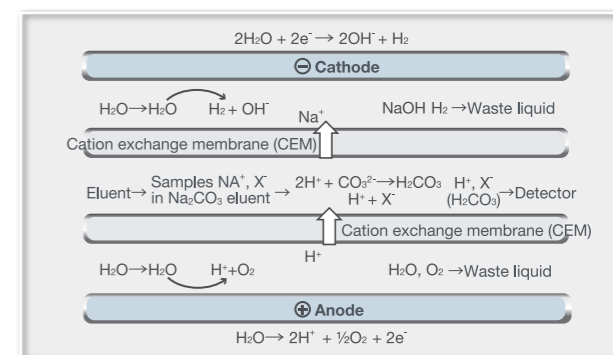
$2H_2O + 2e^- \rightarrow 2OH^- + H_2$

⊖ Cathode

$H_2O \rightarrow H_2O$ $H_2 + OH^-$ $Na^+$ NaOH $H_2 \rightarrow$ Waste liquid

Cation exchange membrane (CEM)

Eluent→ Samples $NA^+$, $X^-$ in $Na_2CO_3$ eluent → $2H^+ + CO_3^{2-} \rightarrow H_2CO_3$ $H^+ + X^-$ $H^+$, $X^-$ $(H_2CO_3)$→Detector

Cation exchange membrane (CEM)

$H^+$

$H_2O \rightarrow H_2O$ $H^+ + O_2$ $H_2O$, $O_2$ →Waste liquid

⊕ Anode

$H_2O \rightarrow 2H^+ + ½O_2 + 2e^-$